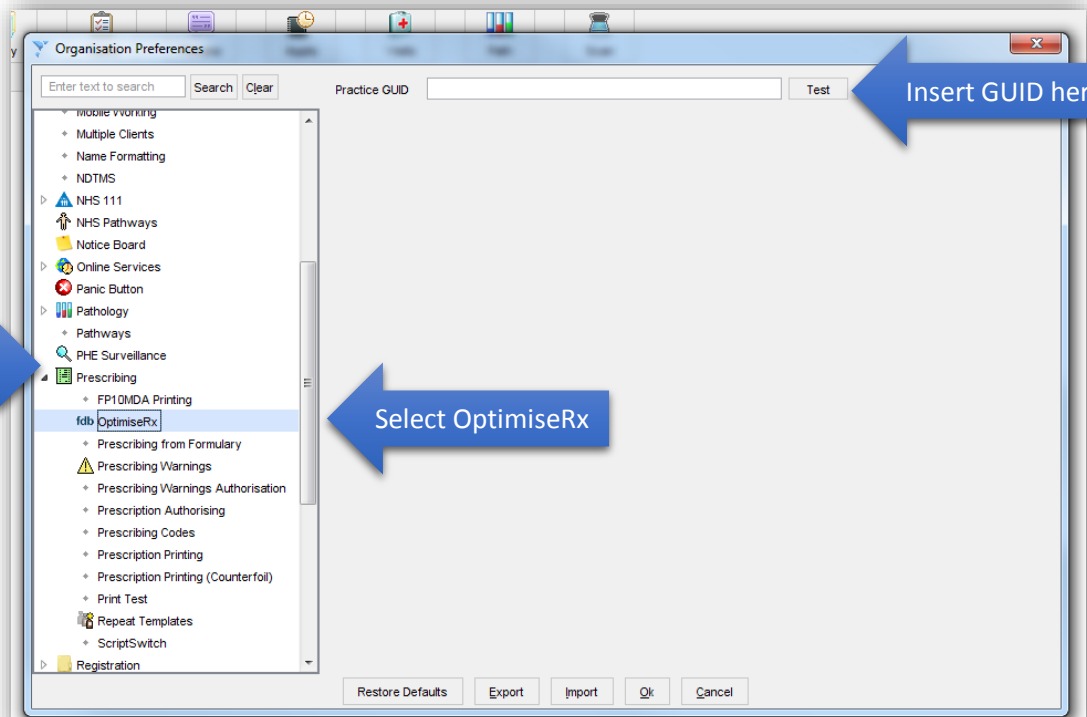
Organisation Preferences

Enter text to search
Search
Clear

Mobile Working
Multiple Clients
Name Formatting
NDTMS
NHS 111
NHS Pathways
Notice Board
Online Services
Panic Button
Pathology
Pathways
PHE Surveillance
Prescribing
FP10MDA Printing
fdb OptimiseRx
Prescribing from Formulary
Prescribing Warnings
Prescribing Warnings Authorisation
Prescription Authorising
Prescribing Codes
Prescription Printing
Prescription Printing (Counterfoil)
Print Test
Repeat Templates
ScriptSwitch
Registration

Practice GUID
Test

Insert GUID her

Select OptimiseRx

Restore Defaults
Export
Import
Ok
Cancel